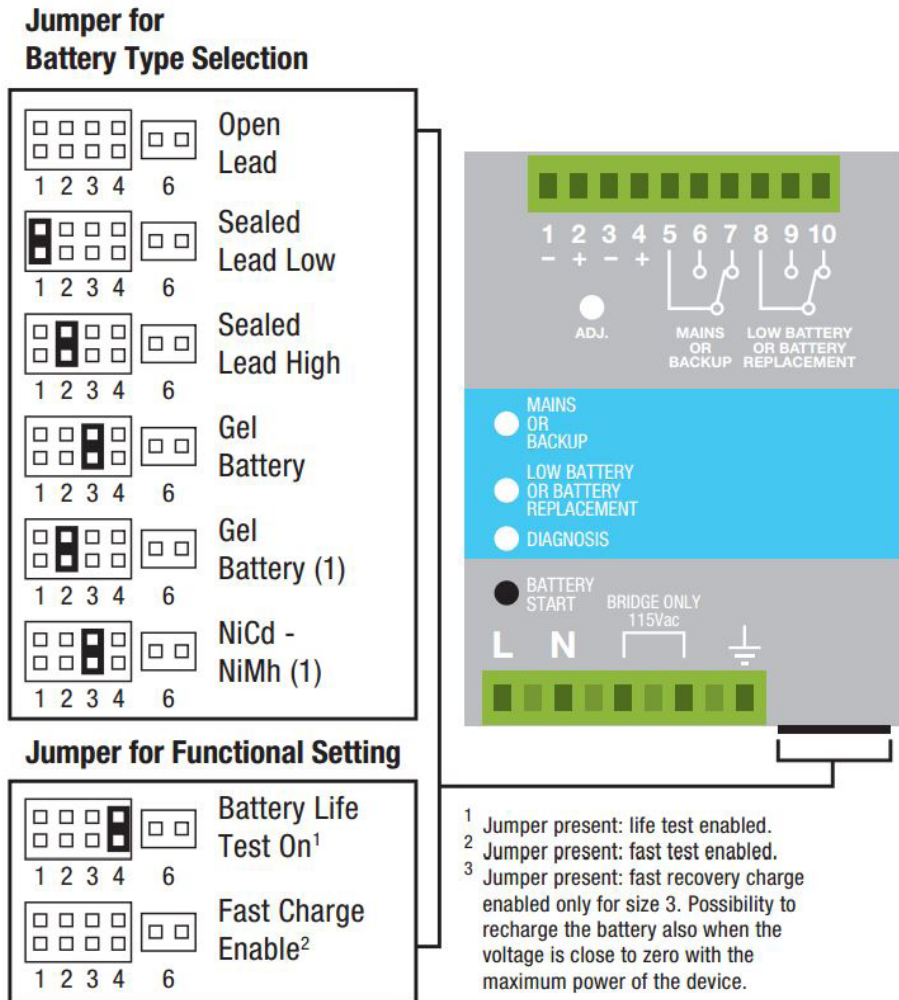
Jumper for
Battery Type Selection

Open
Lead
1 2 3 4 6

Sealed
Lead Low
1 2 3 4 6

Sealed
Lead High
1 2 3 4 6

Gel
Battery
1 2 3 4 6

Gel
Battery (1)
1 2 3 4 6

NiCd -
NiMh (1)
1 2 3 4 6

Jumper for Functional Setting

Battery Life
Test On$^1$
1 2 3 4 6

Fast Charge
Enable$^2$
1 2 3 4 6

1 2 3 4 5 6 7 8 9 10
− + − +

ADJ.

MAINS
OR
BACKUP

LOW BATTERY
OR BATTERY
REPLACEMENT

MAINS
OR
BACKUP

LOW BATTERY
OR BATTERY
REPLACEMENT

DIAGNOSIS

BATTERY
START

BRIDGE ONLY
115Vac

L N

$^1$ Jumper present: life test enabled.
$^2$ Jumper present: fast test enabled.
$^3$ Jumper present: fast recovery charge enabled only for size 3. Possibility to recharge the battery also when the voltage is close to zero with the maximum power of the device.